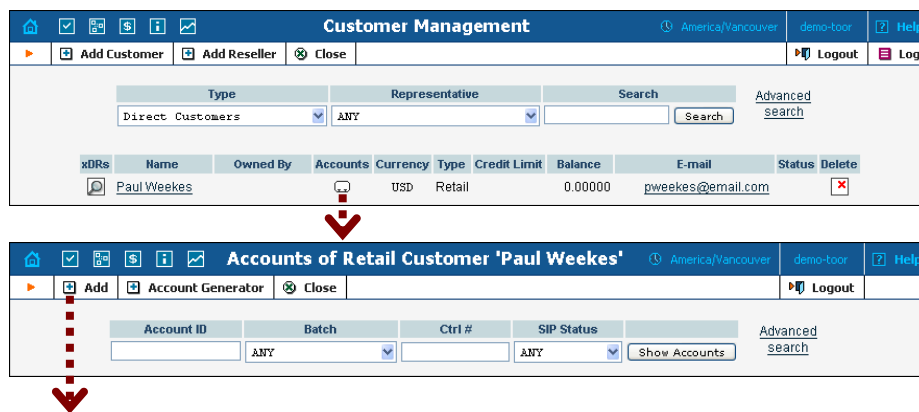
Customer Management

America/Vancouver | demo-toor | Help

Add Customer | Add Reseller | Close | Logout | Log

| Type | Representative | Search |
|---|---|---|
| Direct Customers | ANY | Search |

Advanced search

| xDRs | Name | Owned By | Accounts | Currency | Type | Credit Limit | Balance | E-mail | Status | Delete |
|---|---|---|---|---|---|---|---|---|---|---|
| | Paul Weekes | | | USD | Retail | | 0.00000 | pweekes@email.com | | |

Accounts of Retail Customer 'Paul Weekes'

America/Vancouver | demo-toor | Help

Add | Account Generator | Close | Logout

| Account ID | Batch | Ctrl # | SIP Status | |
|---|---|---|---|---|
| | ANY | | ANY | Show Accounts |

Advanced search